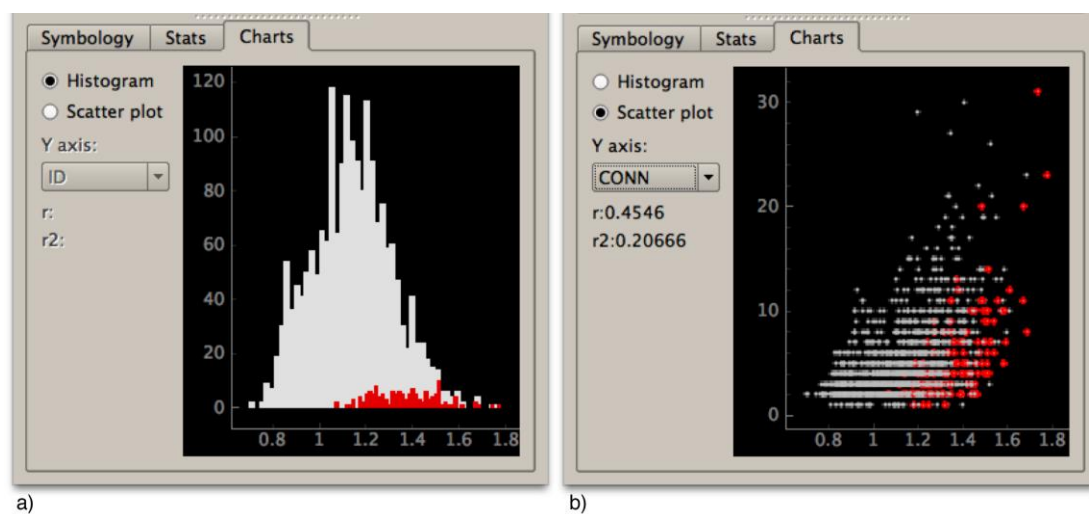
Symbology Stats Charts

Histogram
Scatter plot
Y axis:
ID
r:
r2:

120
100
80
60
40
20
0
0.8 1 1.2 1.4 1.6 1.8

a)

Symbology Stats Charts

Histogram
Scatter plot
Y axis:
CONN
r:0.4546
r2:0.20666

30
20
10
0
0.8 1 1.2 1.4 1.6 1.8

b)